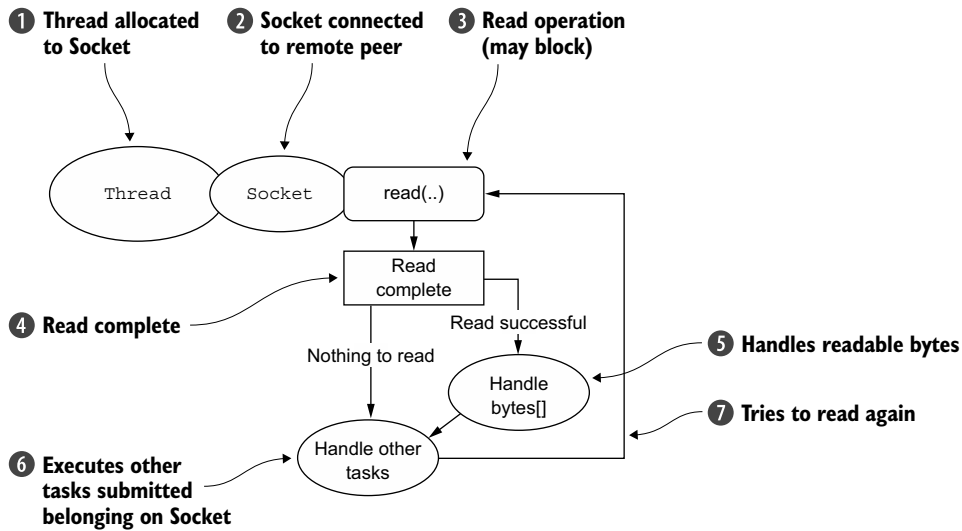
1 Thread allocated to Socket

2 Socket connected to remote peer

3 Read operation (may block)

Thread

Socket

read(..)

Read complete

4 Read complete

Read successful

Nothing to read

5 Handles readable bytes

Handle bytes[]

7 Tries to read again

Handle other tasks

6 Executes other tasks submitted belonging on Socket